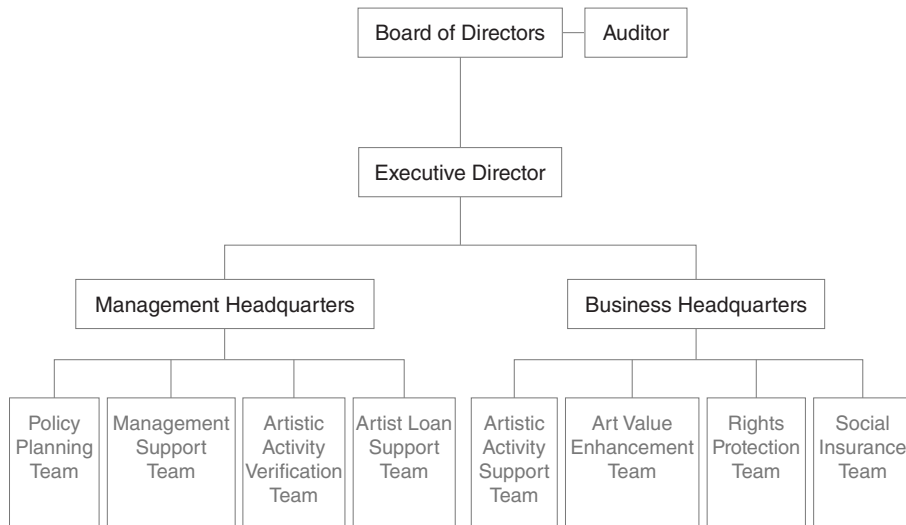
Board of Directors

Auditor

Executive Director

Management Headquarters

Business Headquarters

Policy Planning Team

Management Support Team

Artistic Activity Verification Team

Artist Loan Support Team

Artistic Activity Support Team

Art Value Enhancement Team

Rights Protection Team

Social Insurance Team